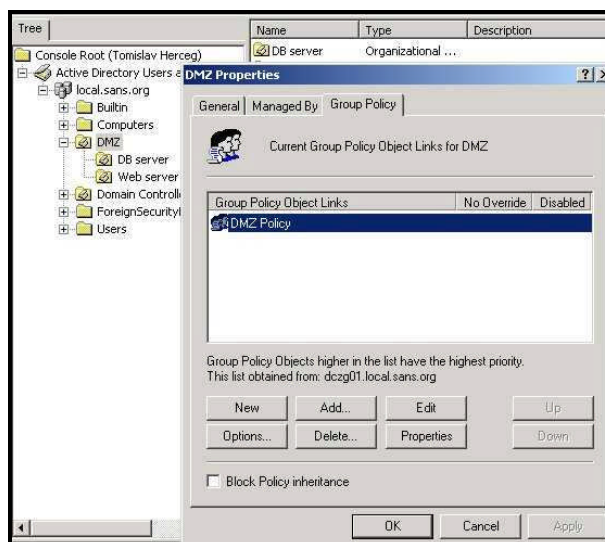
Tree

Console Root (Tomislav Herceg)
Active Directory Users a
local.sans.org
Builtin
Computers
DMZ
DB server
Web server
Domain Controll
ForeignSecurityl
Users

| Name | Type | Description |
|---|---|---|
| DB server | Organizational ... | |

DMZ Properties

?

General | Managed By | Group Policy

Current Group Policy Object Links for DMZ

| Group Policy Object Links | No Override | Disabled |
|---|---|---|
| DMZ Policy | | |

Group Policy Objects higher in the list have the highest priority.
This list obtained from: dczg01.local.sans.org

New | Add... | Edit | Up
Options... | Delete... | Properties | Down

Block Policy inheritance

OK | Cancel | Apply